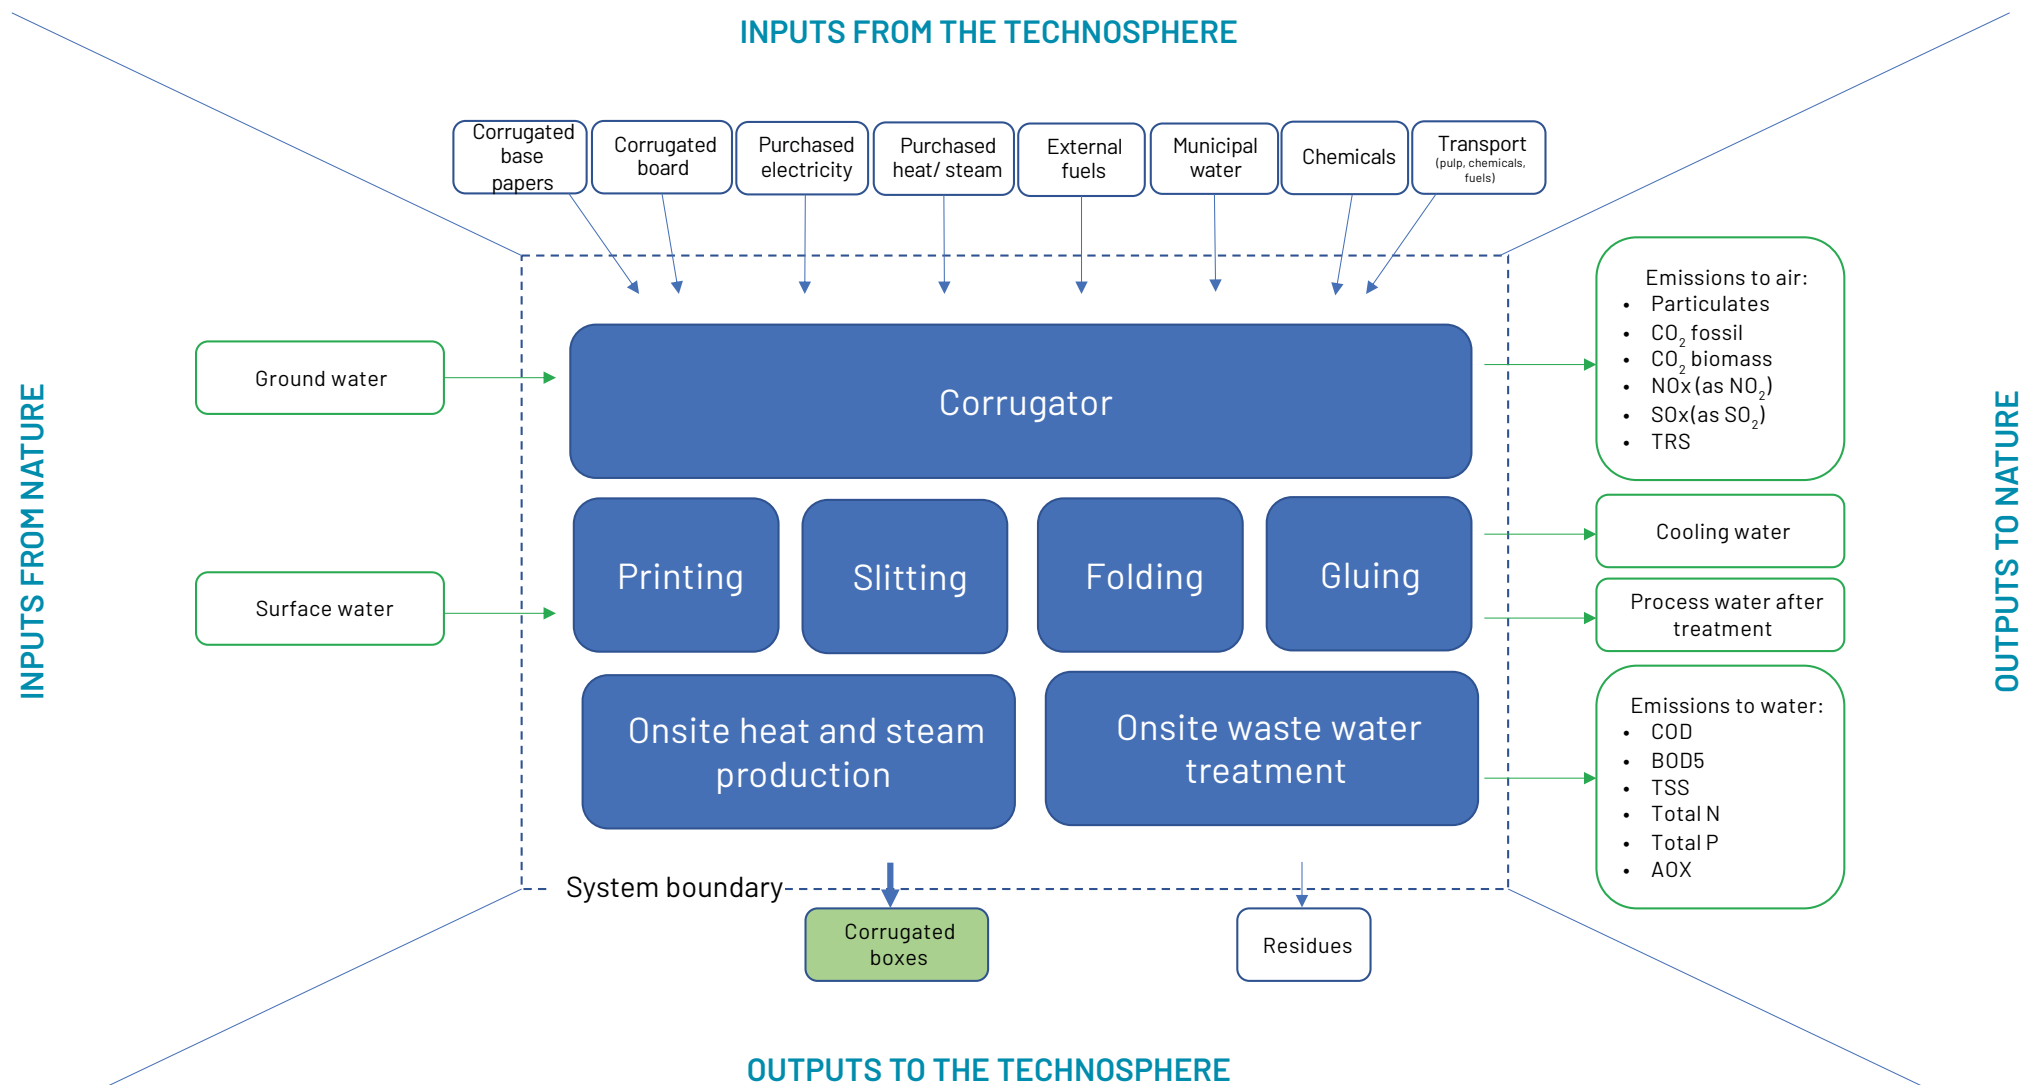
INPUTS FROM THE TECHNOSPHERE

Corrugated base papers

Corrugated board

Purchased electricity

Purchased heat/ steam

External fuels

Municipal water

Chemicals

Transport (pulp, chemicals, fuels)

INPUTS FROM NATURE

Ground water

Surface water

Corrugator

Printing

Slitting

Folding

Gluing

Onsite heat and steam production

Onsite waste water treatment

System boundary

Corrugated boxes

Residues

OUTPUTS TO NATURE

Emissions to air:
- Particulates
- $CO_2$ fossil
- $CO_2$ biomass
- NOx (as $NO_2$)
- SOx(as $SO_2$)
- TRS

Cooling water

Process water after treatment

Emissions to water:
- COD
- BOD5
- TSS
- Total N
- Total P
- AOX

OUTPUTS TO THE TECHNOSPHERE